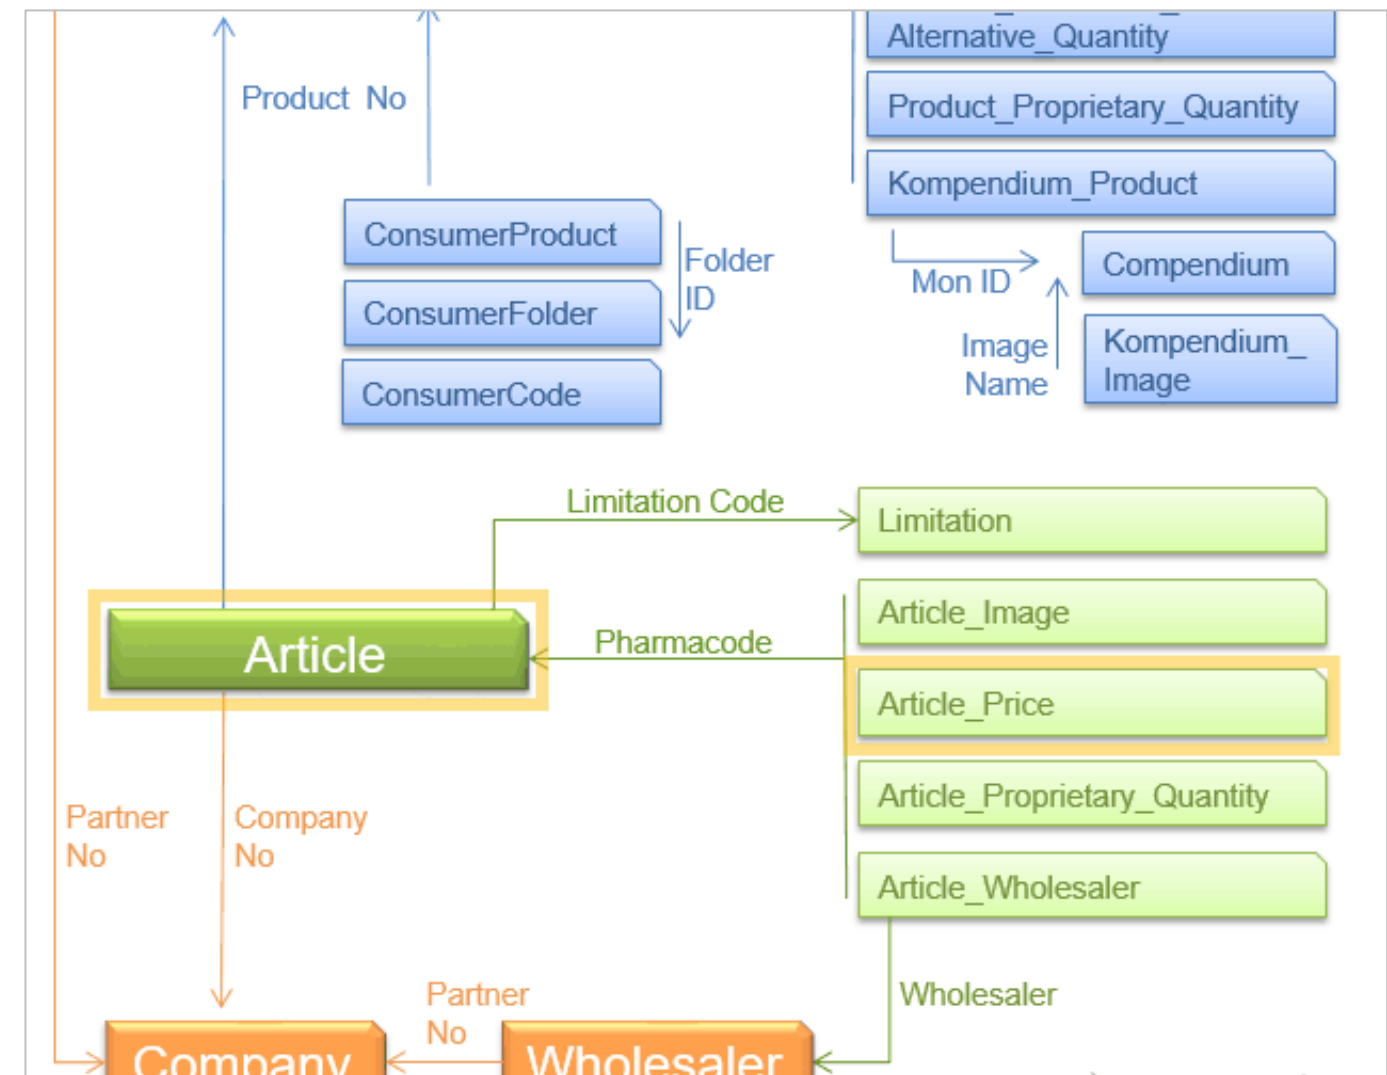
Product No

ConsumerProduct

ConsumerFolder

ConsumerCode

Folder ID

Alternative_Quantity

Product_Proprietary_Quantity

Kompendium_Product

Mon ID

Compendium

Image Name

Kompendium_ Image

Limitation Code

Limitation

Article

Pharmacode

Article_Image

Article_Price

Article_Proprietary_Quantity

Article_Wholesaler

Partner No

Company No

Wholesaler

Partner No

Company

Wholesaler